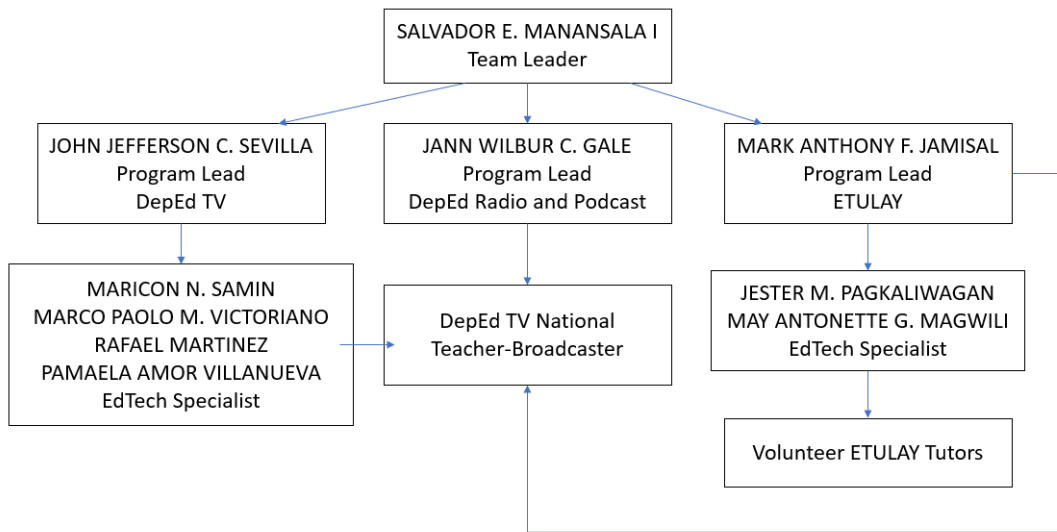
SALVADOR E. MANANSALA I
Team Leader

JOHN JEFFERSON C. SEVILLA
Program Lead
DepEd TV

JANN WILBUR C. GALE
Program Lead
DepEd Radio and Podcast

MARK ANTHONY F. JAMISAL
Program Lead
ETULAY

MARICON N. SAMIN
MARCO PAOLO M. VICTORIANO
RAFAEL MARTINEZ
PAMAELA AMOR VILLANUEVA
EdTech Specialist

DepEd TV National
Teacher-Broadcaster

JESTER M. PAGKALIWAGAN
MAY ANTONETTE G. MAGWILI
EdTech Specialist

Volunteer ETULAY Tutors